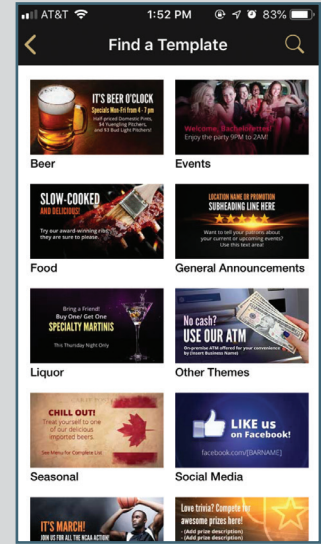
AT&T 1:52 PM 83%

Find a Template

IT'S BEER O'CLOCK
Specials Mon-Fri from 4 - 7 pm
Half-priced Domestic Pints, $4 Yuengling Pitchers, and $3 Bud Light Pitchers!

Beer

Welcome, Bachelorettes!
Enjoy the party 9PM to 2AM!

Events

SLOW-COOKED AND DELICIOUS!
Try our award-winning ribs, they are sure to please.

Food

LOCATION NAME OR PROMOTION
SUBHEADING LINE HERE
Want to tell your patrons about your current or upcoming events? Use this text area!

General Announcements

Bring a Friend! Buy One! Get One
SPECIALTY MARTINIS
This Thursday Night Only

Liquor

No cash?
USE OUR ATM
On-premise ATM offered for your convenience by [Insert Business Name]

Other Themes

CHILL OUT!
Treat yourself to one of our delicious imported beers.
See Menu for Complete List

Seasonal

No cash?
LIKE us on Facebook!
facebook.com/[BARNAME]

Social Media

IT'S MARCH!
JOIN US FOR ALL THE NCAA ACTION!

Love trivia? Compete for awesome prizes here!
- [Add prize description]
- [Add prize description]